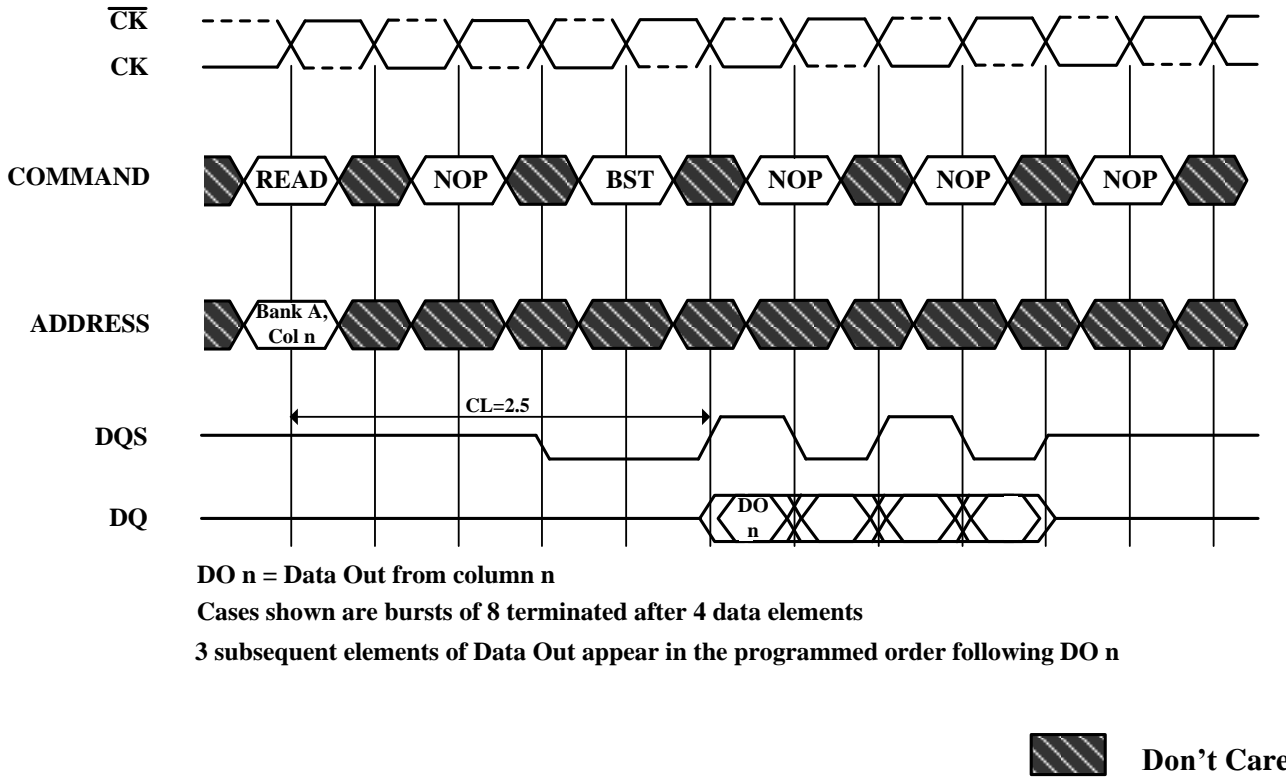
$\overline{CK}$
CK

COMMAND READ NOP BST NOP NOP NOP

ADDRESS Bank A, Col n

CL=2.5

DQS

DQ DO n

DO n = Data Out from column n

Cases shown are bursts of 8 terminated after 4 data elements

3 subsequent elements of Data Out appear in the programmed order following DO n

Don’t Care